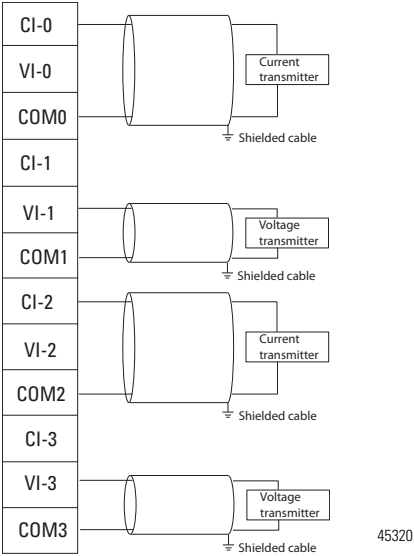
CI-0
VI-0
COM0
CI-1
VI-1
COM1
CI-2
VI-2
COM2
CI-3
VI-3
COM3

Current transmitter
Shielded cable
Voltage transmitter
Shielded cable
Current transmitter
Shielded cable
Voltage transmitter
Shielded cable

45320